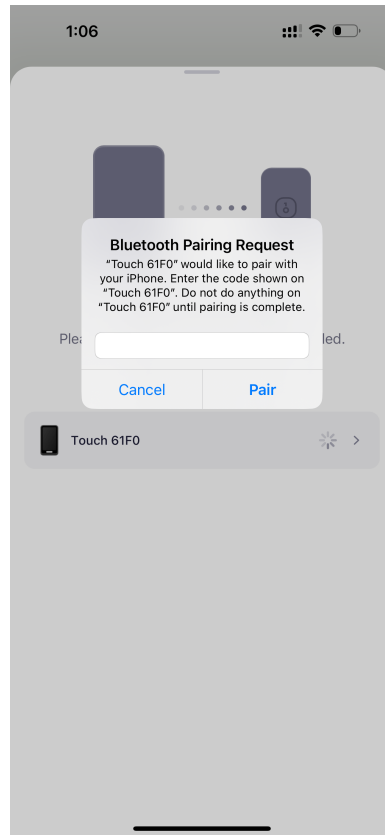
1:06

Bluetooth Pairing Request
"Touch 61F0" would like to pair with your iPhone. Enter the code shown on "Touch 61F0". Do not do anything on "Touch 61F0" until pairing is complete.

Cancel
Pair

Plea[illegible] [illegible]led.

Touch 61F0